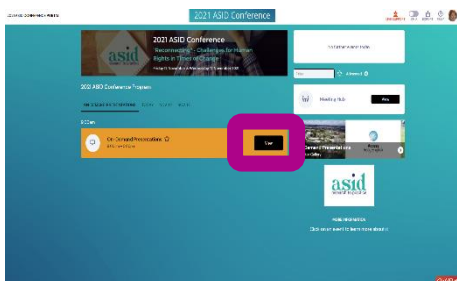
2021 ASID Conference

asid

2021 ASID Conference

"Reconnecting" - Challenges for Human Rights in Times of Change

2021 ASID Conference Program

9:00am

On-Demand Presentations

View

Meeting Hub

Join

asid

Click on an event to learn more about it